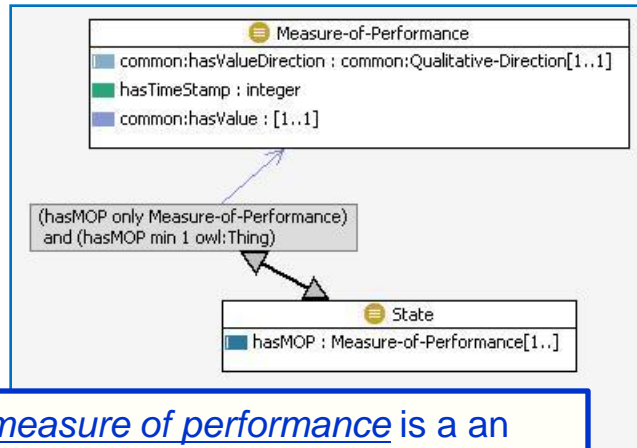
Measure-of-Performance

common:hasValueDirection : common:Qualitative-Direction[1..1]

hasTimeStamp : integer

common:hasValue : [1..1]

(hasMOP only Measure-of-Performance) and (hasMOP min 1 owl:Thing)

State

hasMOP : Measure-of-Performance[1..]

measure of performance is a an